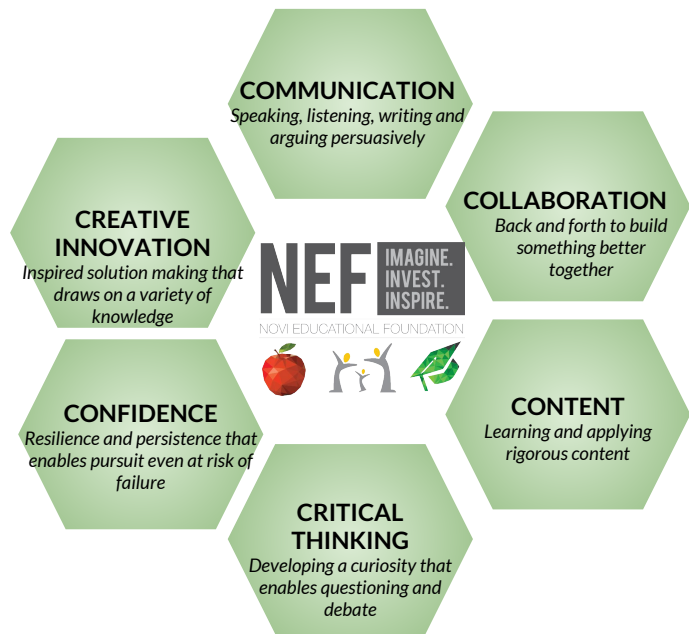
COMMUNICATION
Speaking, listening, writing and arguing persuasively

CREATIVE INNOVATION
Inspired solution making that draws on a variety of knowledge

COLLABORATION
Back and forth to build something better together

NEF
IMAGINE. INVEST. INSPIRE.
NOVI EDUCATIONAL FOUNDATION

CONFIDENCE
Resilience and persistence that enables pursuit even at risk of failure

CONTENT
Learning and applying rigorous content

CRITICAL THINKING
Developing a curiosity that enables questioning and debate